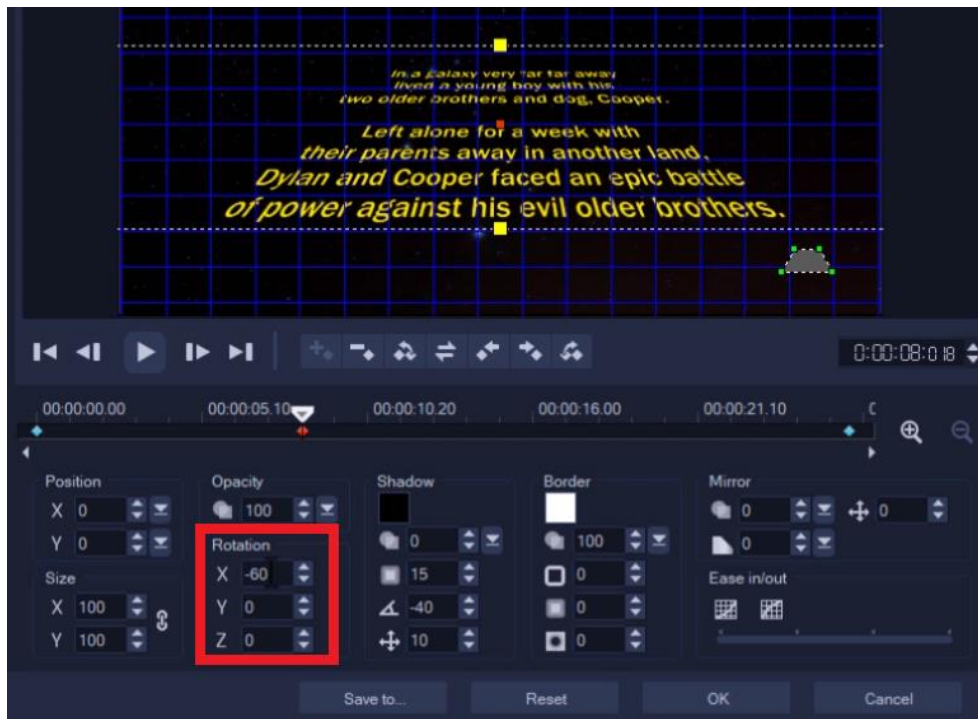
In a galaxy very far far away
lived a young boy with his
two older brothers and dog, Cooper.

Left alone for a week with
their parents away in another land,
Dylan and Cooper faced an epic battle
of power against his evil older brothers.

0:00:08:018

00:00:00.00
00:00:05.10
00:00:10.20
00:00:16.00
00:00:21.10

Position
X 0
Y 0

Size
X 100
Y 100

Opacity
100

Rotation
X -60
Y 0
Z 0

Shadow
0
15
-40
10

Border
100
0
0
0

Mirror
0
0
0

Ease in/out

Save to...
Reset
OK
Cancel